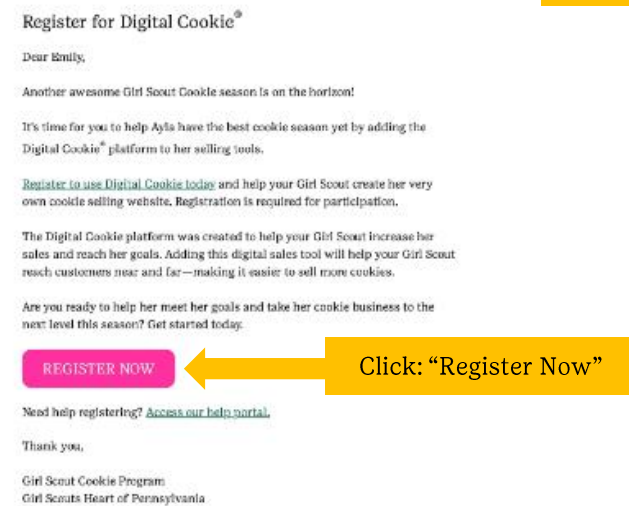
Register for Digital Cookie®

Dear Emily,

Another awesome Girl Scout Cookie season is on the horizon!

It's time for you to help Ayla have the best cookie season yet by adding the Digital Cookie® platform to her selling tools.

Register to use Digital Cookie today and help your Girl Scout create her very own cookie selling website. Registration is required for participation.

The Digital Cookie platform was created to help your Girl Scout increase her sales and reach her goals. Adding this digital sales tool will help your Girl Scout reach customers near and far—making it easier to sell more cookies.

Are you ready to help her meet her goals and take her cookie business to the next level this season? Get started today.

REGISTER NOW

Click: "Register Now"

Need help registering? Access our help portal.

Thank you,

Girl Scout Cookie Program
Girl Scouts Heart of Pennsylvania